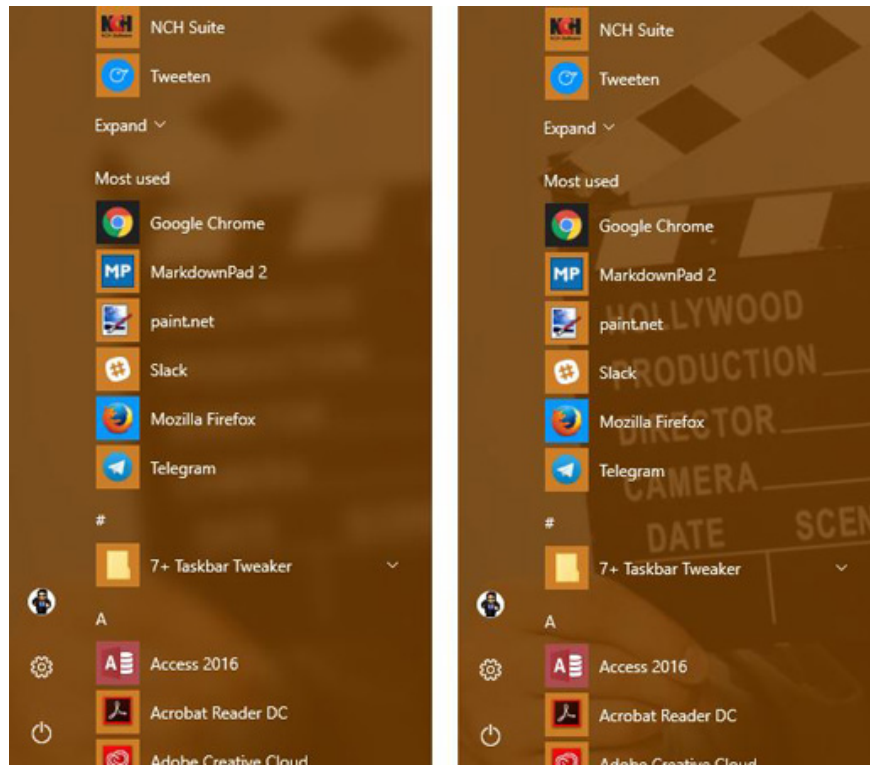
NCH Suite
Tweeten
Expand
Most used
Google Chrome
MarkdownPad 2
paint.net
Slack
Mozilla Firefox
Telegram
#
7+ Taskbar Tweaker
A
Access 2016
Acrobat Reader DC
Adobe Creative Cloud

NCH Suite
Tweeten
Expand
Most used
Google Chrome
MarkdownPad 2
paint.net
Slack
Mozilla Firefox
Telegram
#
7+ Taskbar Tweaker
A
Access 2016
Acrobat Reader DC
Adobe Creative Cloud

HOLLYWOOD
PRODUCTION
DIRECTOR
CAMERA
DATE
SCEN